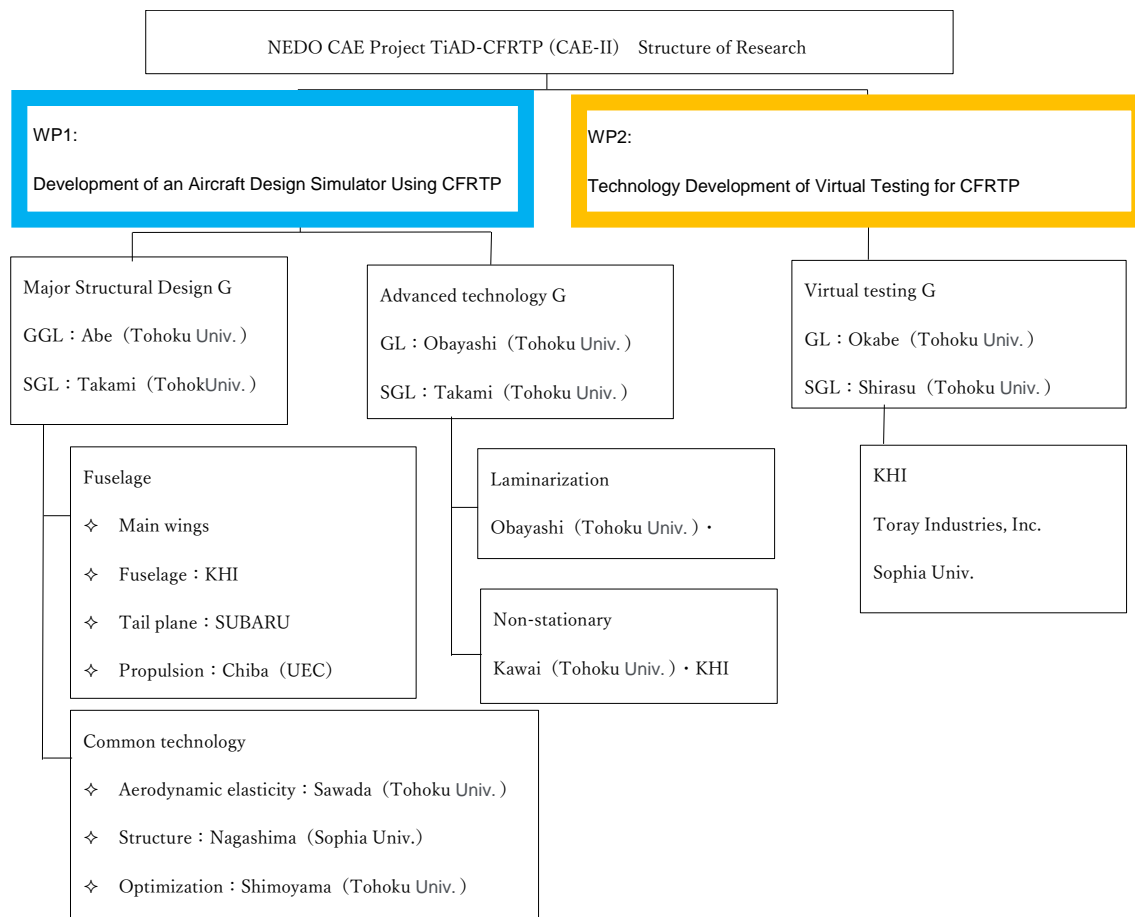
NEDO CAE Project TiAD-CFRTP（CAE-II） Structure of Research

WP1:

Development of an Aircraft Design Simulator Using CFRTP

WP2:

Technology Development of Virtual Testing for CFRTP

Major Structural Design G

GGL：Abe（Tohoku Univ.）

SGL：Takami（TohokUniv.）

Advanced technology G

GL：Obayashi（Tohoku Univ.）

SGL：Takami（Tohoku Univ.）

Virtual testing G

GL：Okabe（Tohoku Univ.）

SGL：Shirasu（Tohoku Univ.）

Fuselage

✧ Main wings

✧ Fuselage：KHI

✧ Tail plane：SUBARU

✧ Propulsion：Chiba（UEC）

Laminarization

Obayashi（Tohoku Univ.）・

Non-stationary

Kawai（Tohoku Univ.）・KHI

KHI

Toray Industries, Inc.

Sophia Univ.

Common technology

✧ Aerodynamic elasticity：Sawada（Tohoku Univ.）

✧ Structure：Nagashima（Sophia Univ.）

✧ Optimization：Shimoyama（Tohoku Univ.）